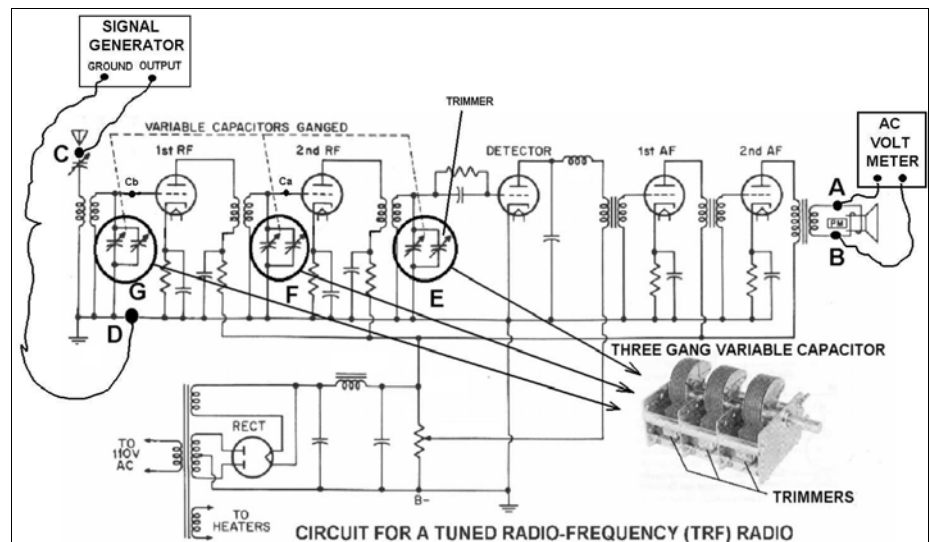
SIGNAL GENERATOR
GROUND OUTPUT

TRIMMER

VARIABLE CAPACITORS GANGED

C

1st RF

Cb

2nd RF

Ca

DETECTOR

1st AF

2nd AF

AC VOLT METER

A

PM

B

G

F

E

D

THREE GANG VARIABLE CAPACITOR

RECT

TO 110V AC

B-

TO HEATERS

TRIMMERS

CIRCUIT FOR A TUNED RADIO-FREQUENCY (TRF) RADIO